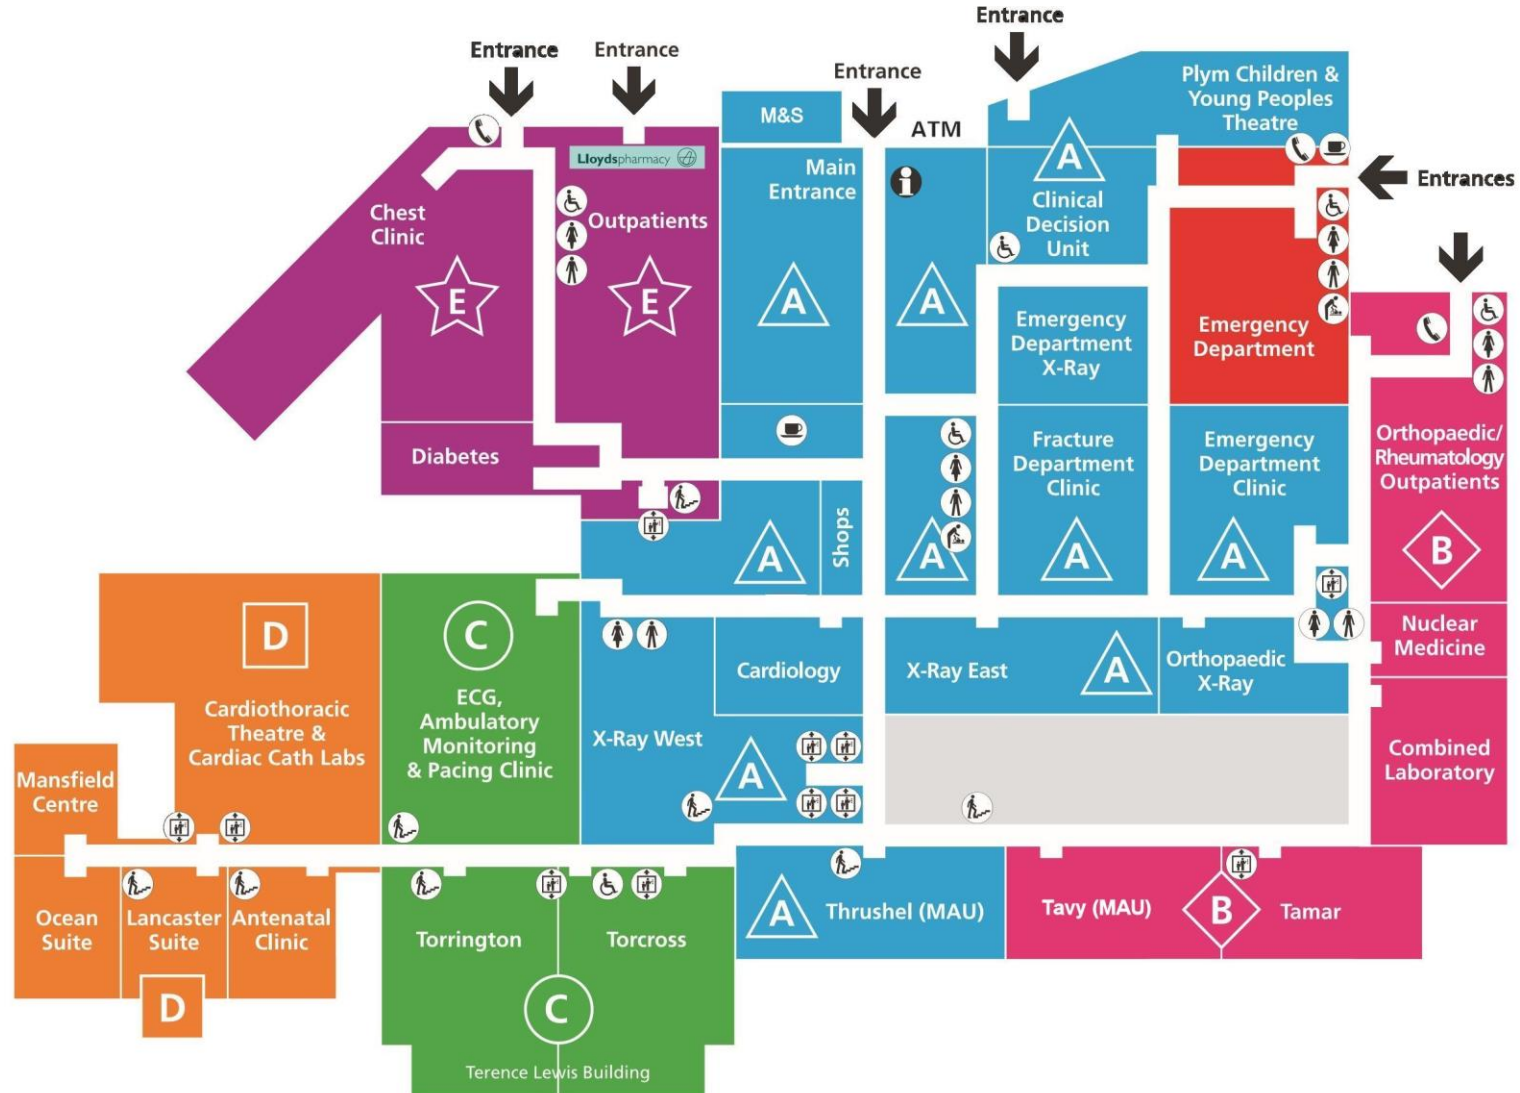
Entrance
Entrance
Entrance
Entrance
Plym Children & Young Peoples Theatre
Entrances
M&S
ATM
Lloydspharmacy
Chest Clinic
E
Outpatients
E
Main Entrance
A
A
Clinical Decision Unit
A
Emergency Department X-Ray
Emergency Department
Diabetes
Fracture Department Clinic
A
Emergency Department Clinic
A
Orthopaedic/ Rheumatology Outpatients
B
A
Shops
A
D
Cardiothoracic Theatre & Cardiac Cath Labs
C
ECG, Ambulatory Monitoring & Pacing Clinic
Cardiology
X-Ray East
A
Orthopaedic X-Ray
Nuclear Medicine
X-Ray West
A
Combined Laboratory
Mansfield Centre
Ocean Suite
Lancaster Suite
Antenatal Clinic
D
Torrington
Torcross
C
Terence Lewis Building
A
Thrushel (MAU)
Tavy (MAU)
B
Tamar